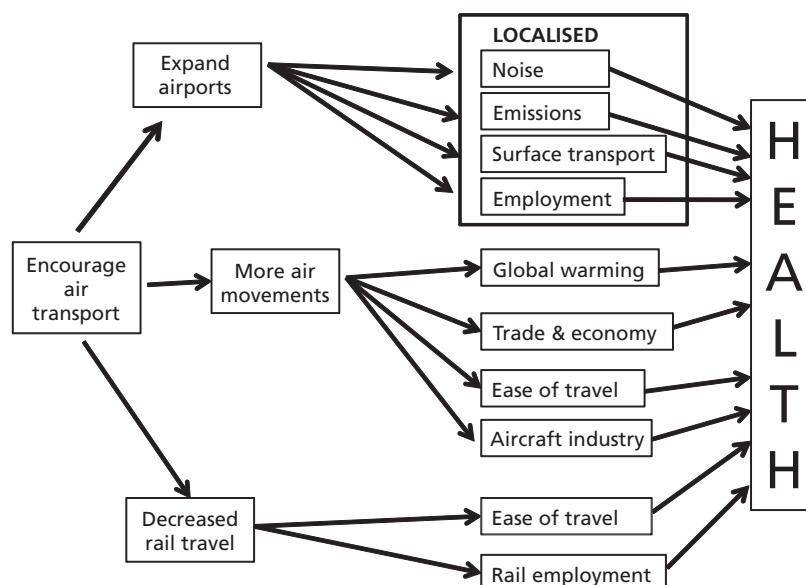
Expand airports

LOCALISED

Noise

Emissions

Surface transport

Employment

Encourage air transport

More air movements

Global warming

Trade & economy

Ease of travel

Aircraft industry

Decreased rail travel

Ease of travel

Rail employment

H
E
A
L
T
H